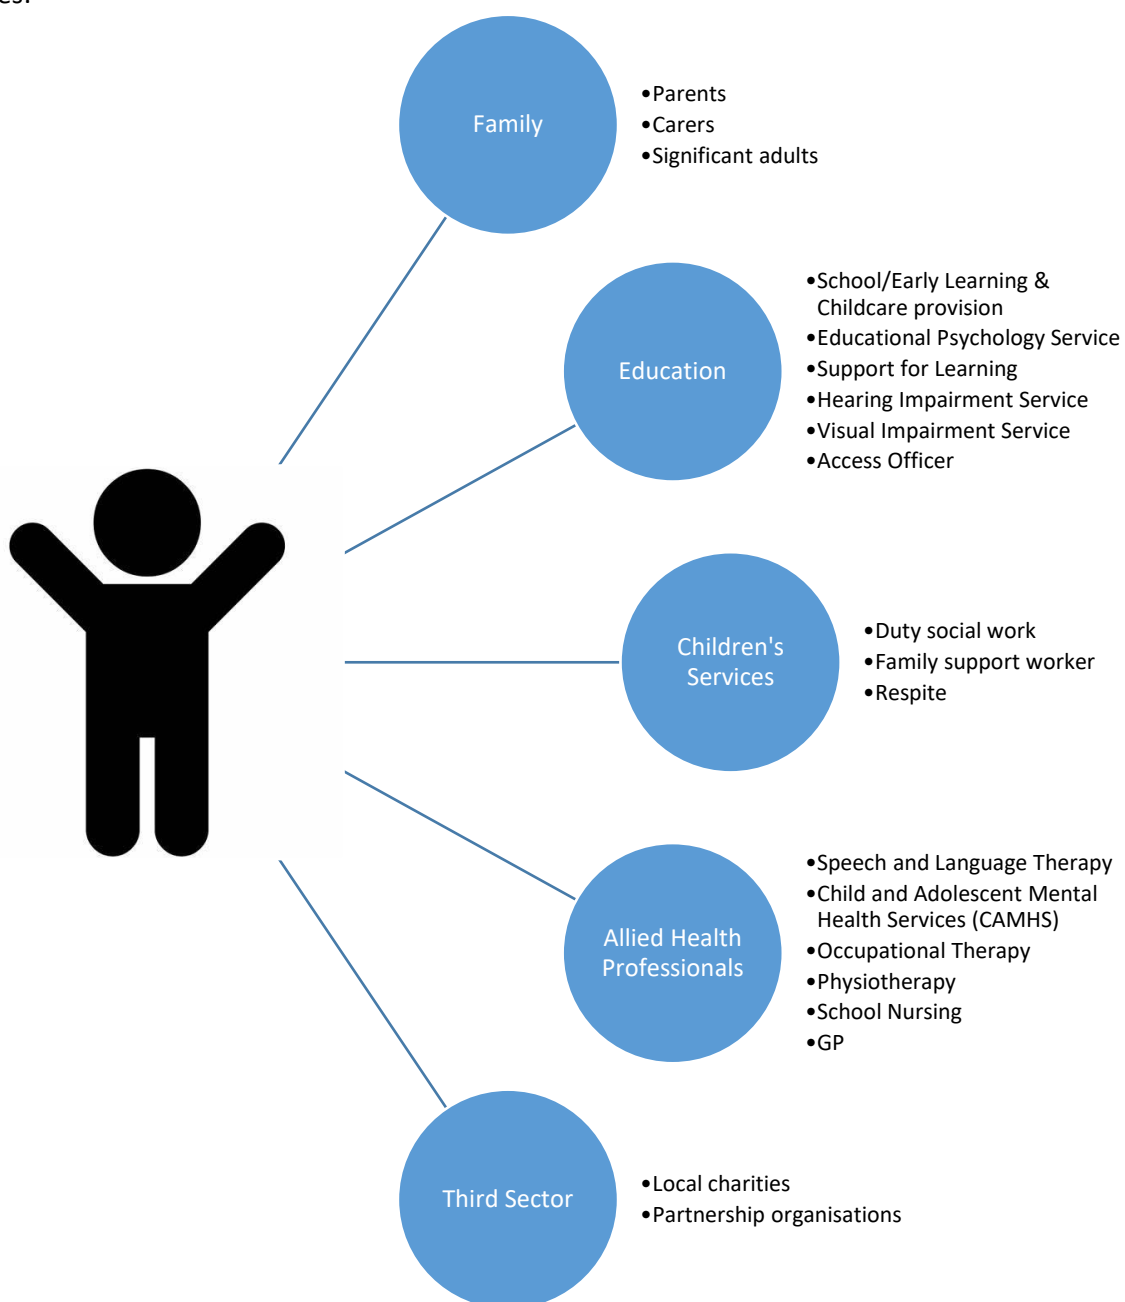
es.

Family

•Parents
•Carers
•Significant adults

Education

•School/Early Learning & Childcare provision
•Educational Psychology Service
•Support for Learning
•Hearing Impairment Service
•Visual Impairment Service
•Access Officer

Children's Services

•Duty social work
•Family support worker
•Respite

Allied Health Professionals

•Speech and Language Therapy
•Child and Adolescent Mental Health Services (CAMHS)
•Occupational Therapy
•Physiotherapy
•School Nursing
•GP

Third Sector

•Local charities
•Partnership organisations